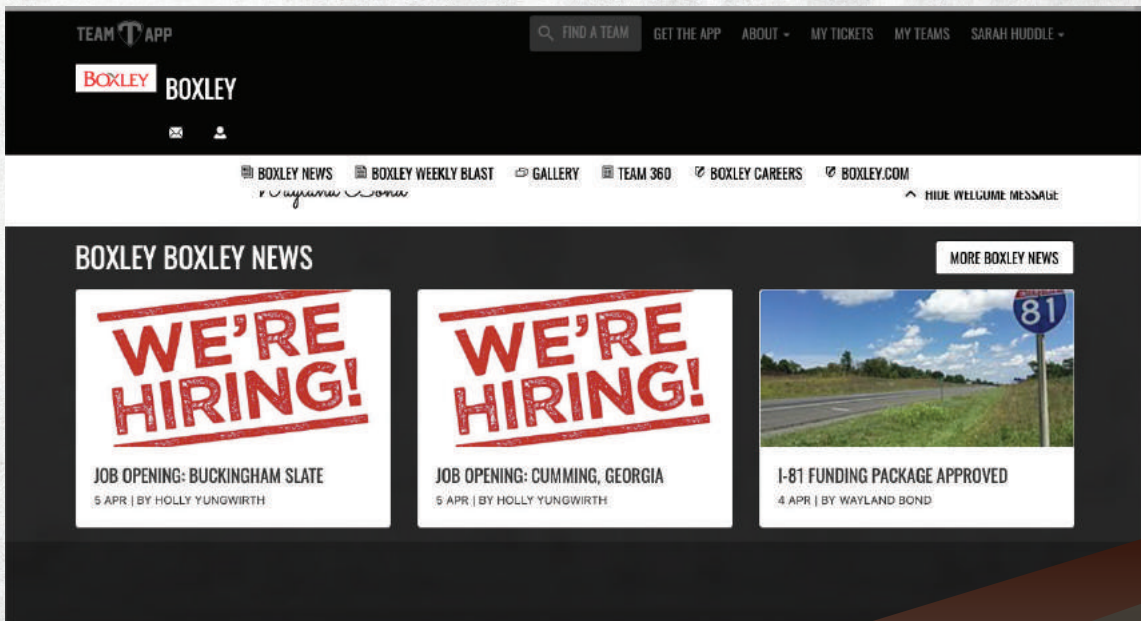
TEAM APP

FIND A TEAM GET THE APP ABOUT MY TICKETS MY TEAMS SARAH HUDDLE

BOXLEY BOXLEY

BOXLEY NEWS BOXLEY WEEKLY BLAST GALLERY TEAM 360 BOXLEY CAREERS BOXLEY.COM

Wayland Bond

HIDE WELCOME MESSAGE

BOXLEY BOXLEY NEWS

MORE BOXLEY NEWS

WE'RE HIRING!

JOB OPENING: BUCKINGHAM SLATE

5 APR | BY HOLLY YUNGWIRTH

WE'RE HIRING!

JOB OPENING: CUMMING, GEORGIA

5 APR | BY HOLLY YUNGWIRTH

81

I-81 FUNDING PACKAGE APPROVED

4 APR | BY WAYLAND BOND